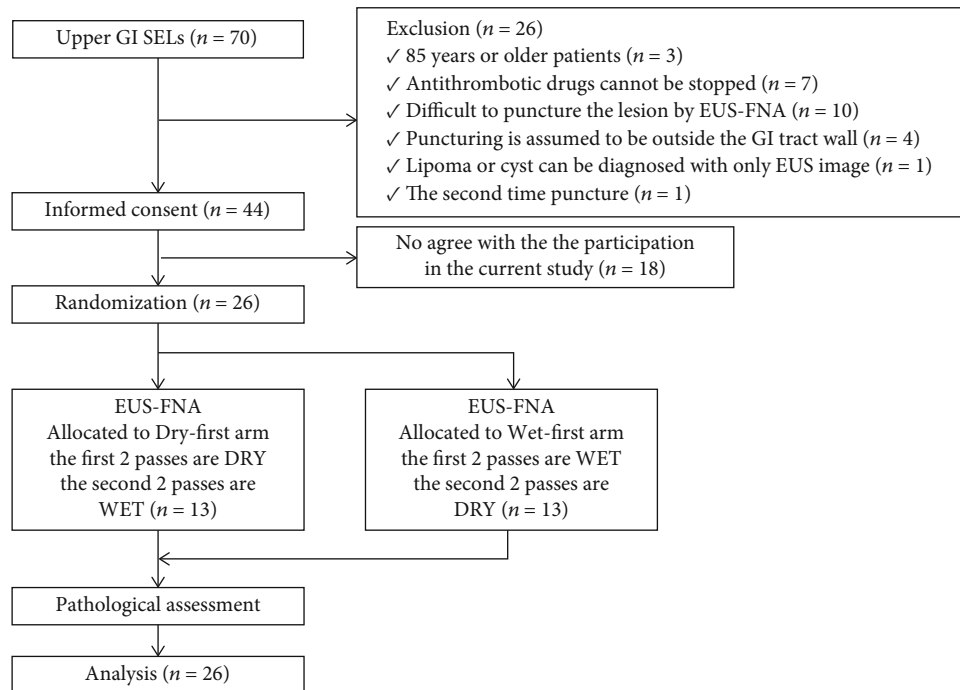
Upper GI SELs ($n = 70$)

Exclusion ($n = 26$)
✓ 85 years or older patients ($n = 3$)
✓ Antithrombotic drugs cannot be stopped ($n = 7$)
✓ Difficult to puncture the lesion by EUS-FNA ($n = 10$)
✓ Puncturing is assumed to be outside the GI tract wall ($n = 4$)
✓ Lipoma or cyst can be diagnosed with only EUS image ($n = 1$)
✓ The second time puncture ($n = 1$)

Informed consent ($n = 44$)

No agree with the the participation in the current study ($n = 18$)

Randomization ($n = 26$)

EUS-FNA
Allocated to Dry-first arm
the first 2 passes are DRY
the second 2 passes are WET ($n = 13$)

EUS-FNA
Allocated to Wet-first arm
the first 2 passes are WET
the second 2 passes are DRY ($n = 13$)

Pathological assessment

Analysis ($n = 26$)